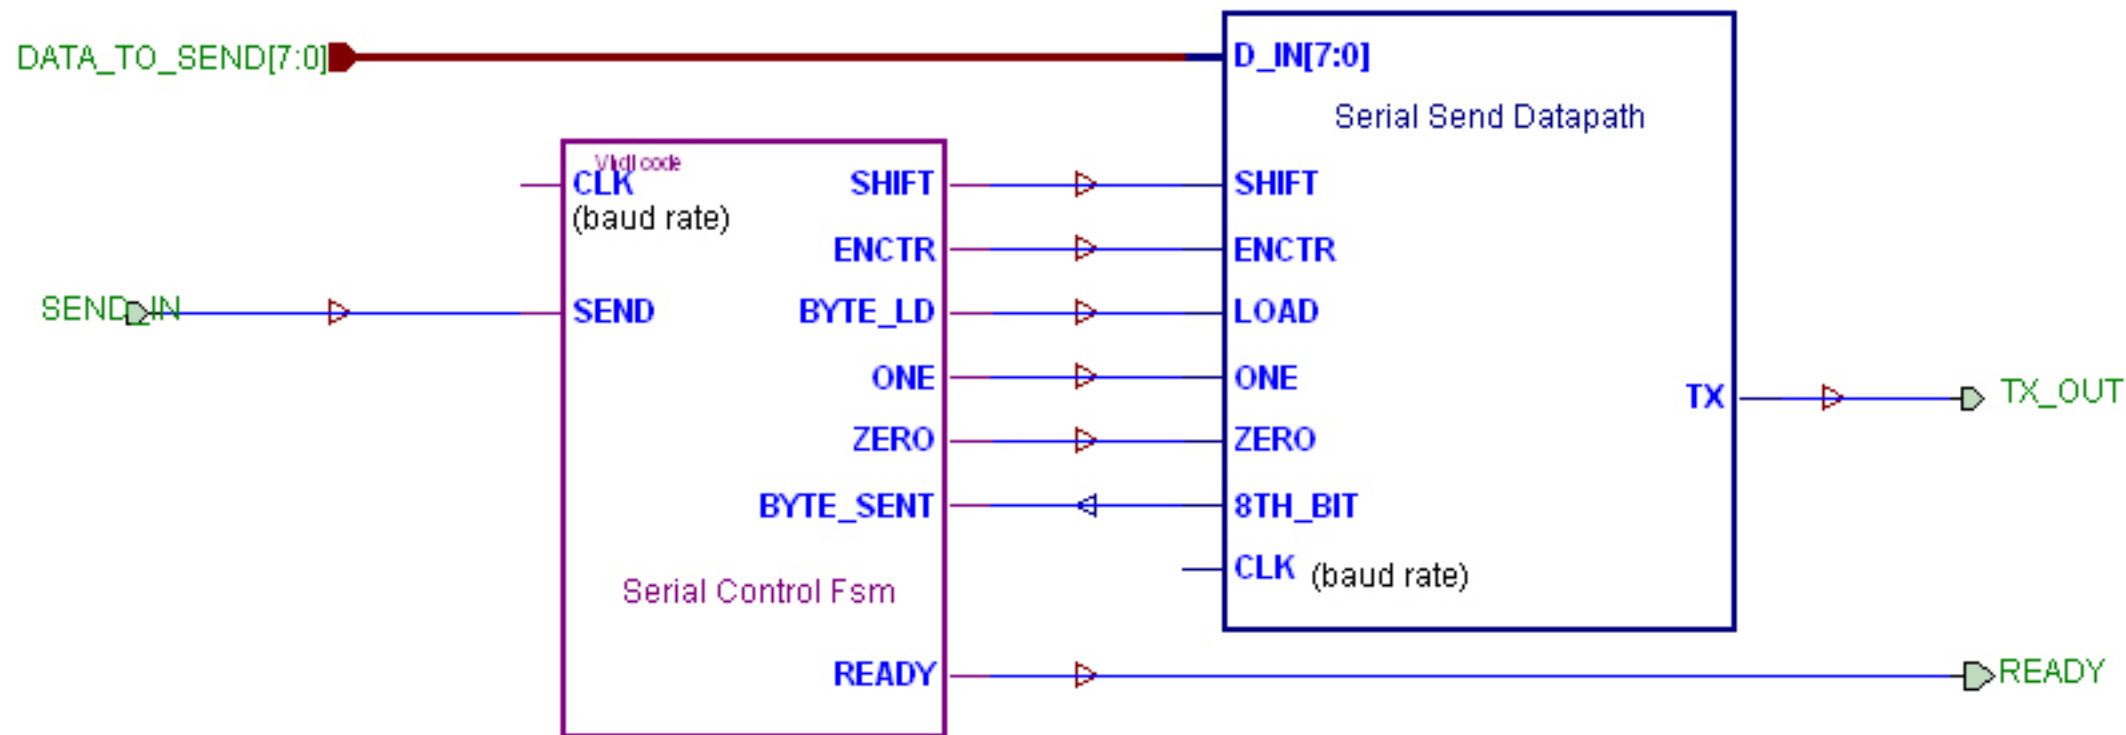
DATA_TO_SEND[7:0]

D_IN[7:0]

Serial Send Datapath

Vhdl code
CLK
(baud rate)

SHIFT

ENCTR

SEND_IN

SEND

BYTE_LD

ONE

ZERO

BYTE_SENT

Serial Control Fsm

READY

SHIFT

ENCTR

LOAD

ONE

ZERO

8TH_BIT

CLK (baud rate)

TX

TX_OUT

READY